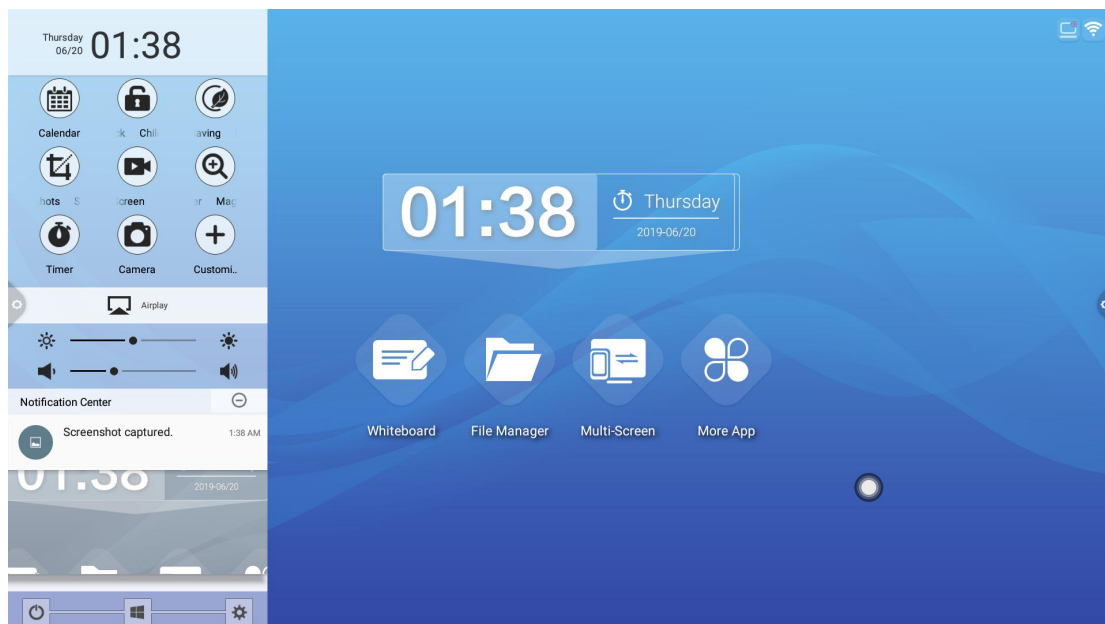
Thursday 06/20 01:38

Calendar
ck Chil
aving
hots S
creen
ar Mag
Timer
Camera
Customi..

Airplay

Notification Center

Screenshot captured. 1:38 AM

01:38
2019-06/20

01:38
Thursday
2019-06/20

Whiteboard
File Manager
Multi-Screen
More App